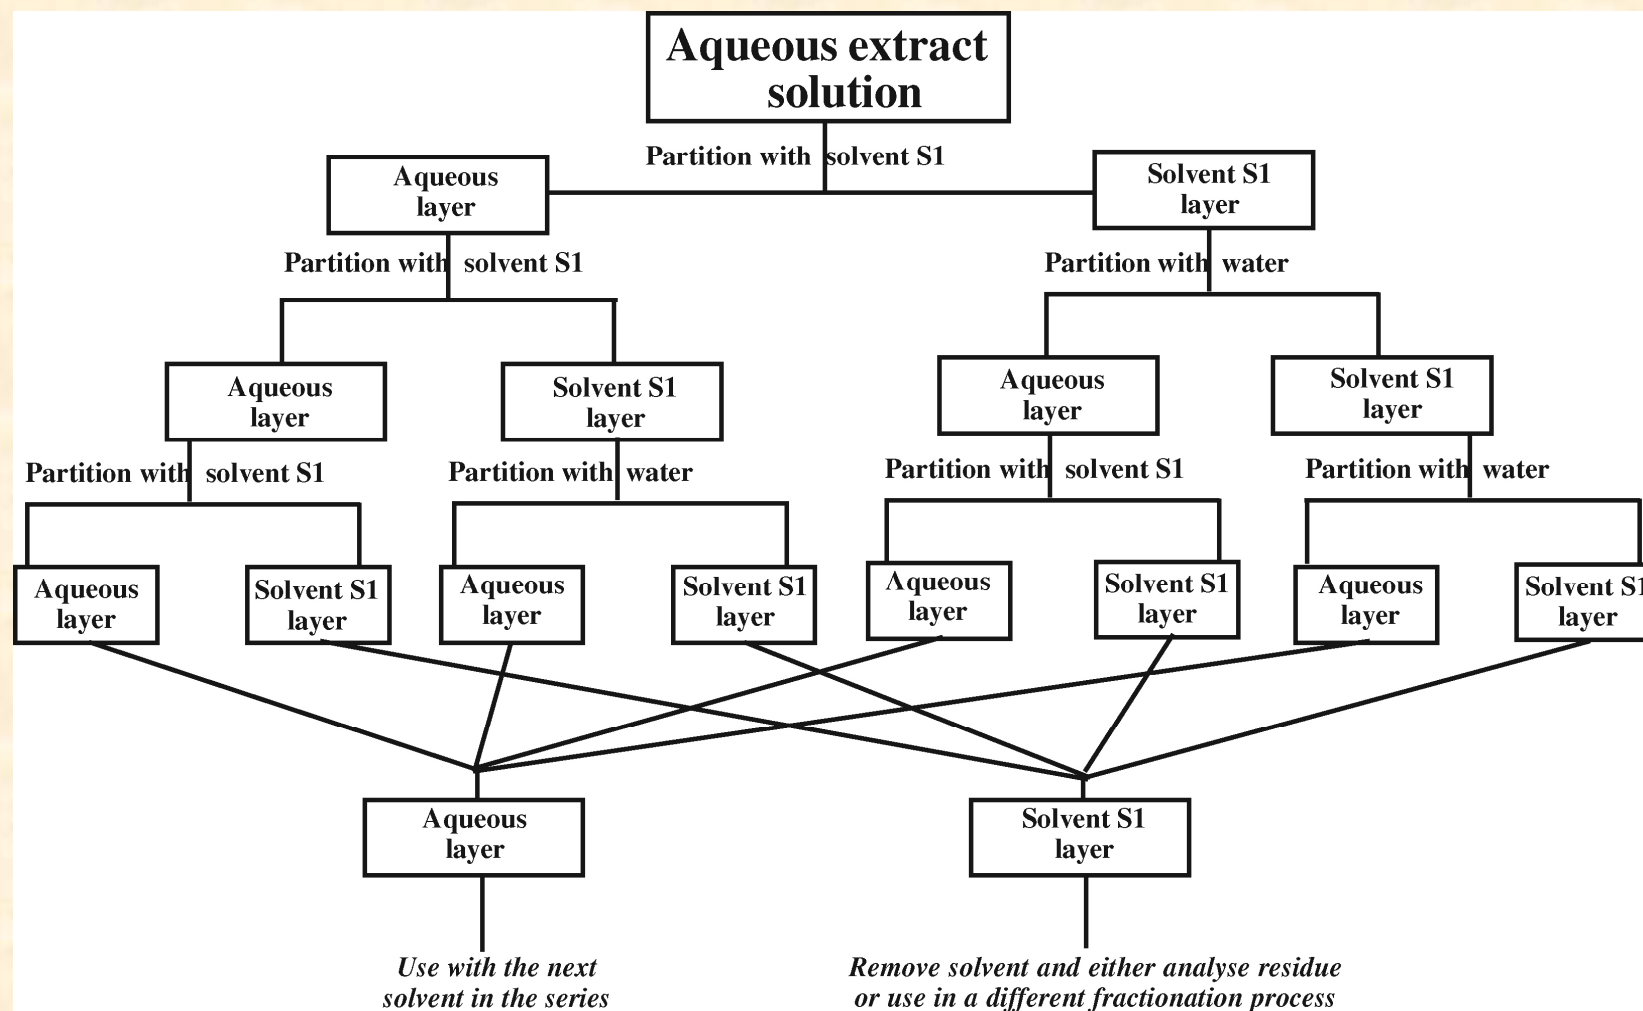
Aqueous extract solution

Partition with solvent S1

Aqueous layer

Solvent S1 layer

Partition with solvent S1

Partition with water

Aqueous layer

Solvent S1 layer

Aqueous layer

Solvent S1 layer

Partition with solvent S1

Partition with water

Partition with solvent S1

Partition with water

Aqueous layer

Solvent S1 layer

Aqueous layer

Solvent S1 layer

Aqueous layer

Solvent S1 layer

Aqueous layer

Solvent S1 layer

Aqueous layer

Solvent S1 layer

*Use with the next solvent in the series*

*Remove solvent and either analyse residue or use in a different fractionation process*